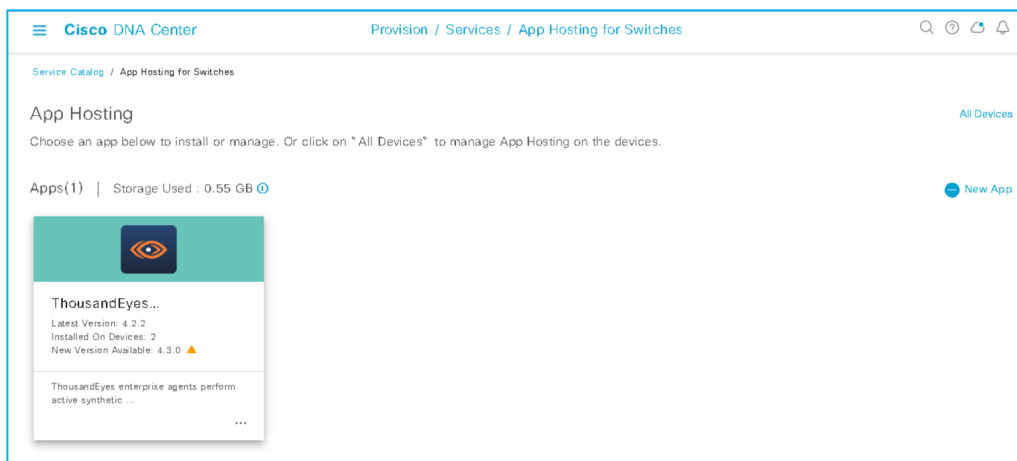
Cisco DNA Center

Provision / Services / App Hosting for Switches

Service Catalog / App Hosting for Switches

App Hosting

All Devices

Choose an app below to install or manage. Or click on "All Devices" to manage App Hosting on the devices.

Apps(1) | Storage Used : 0.55 GB

New App

ThousandEyes...

Latest Version: 4.2.2
Installed On Devices: 2
New Version Available: 4.3.0

ThousandEyes enterprise agents perform active synthetic ...

...